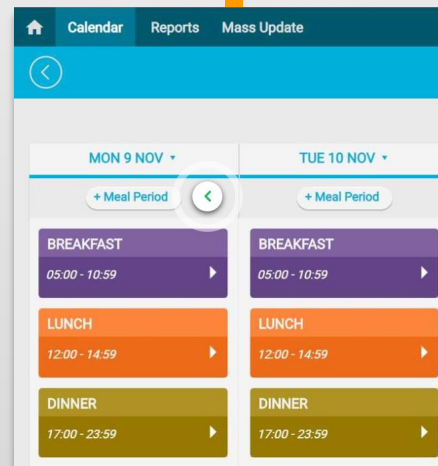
Calendar Reports Mass Update

MON 9 NOV ▾

+ Meal Period

BREAKFAST
05:00 - 10:59

LUNCH
12:00 - 14:59

DINNER
17:00 - 23:59

TUE 10 NOV ▾

+ Meal Period

BREAKFAST
05:00 - 10:59

LUNCH
12:00 - 14:59

DINNER
17:00 - 23:59